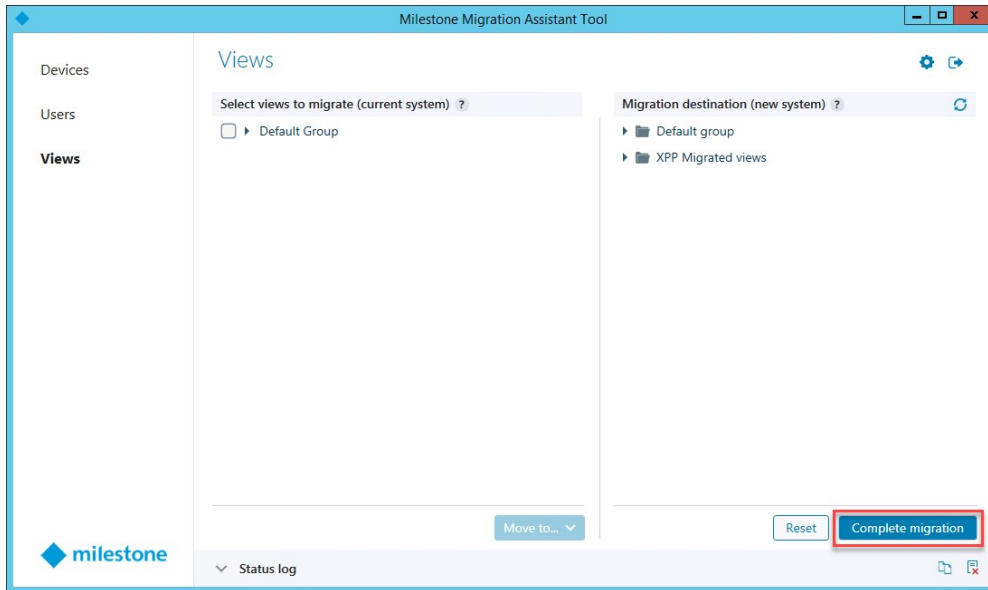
Milestone Migration Assistant Tool

Devices

Users

Views

milestone

Views

Select views to migrate (current system) ?

Default Group

Move to...

Migration destination (new system) ?

Default group

XPP Migrated views

Reset

Complete migration

Status log